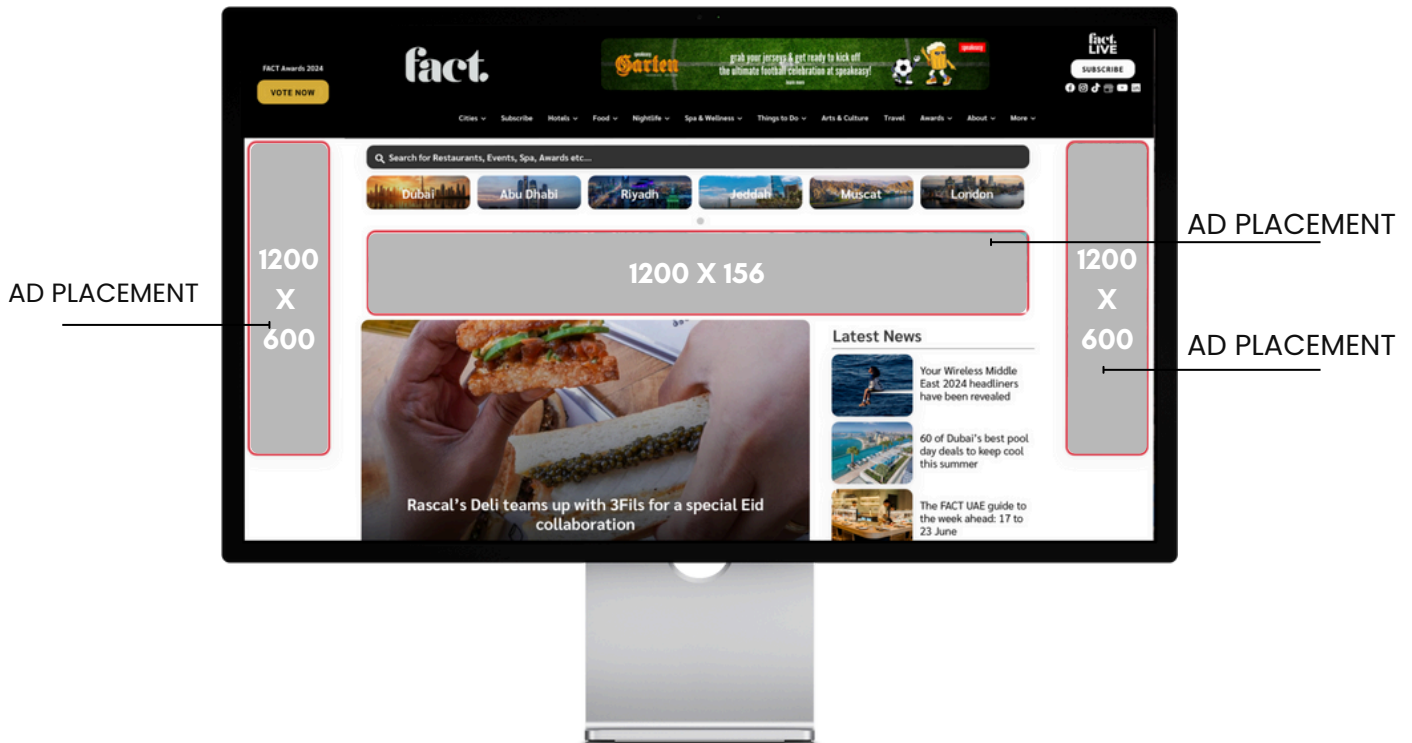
FACT Awards 2024

VOTE NOW

fact.

Garten grab your jerseys & get ready to kick off the ultimate football celebration at speakeasy!

fact. LIVE

SUBSCRIBE

Cities Subscribe Hotels Food Nightlife Spa & Wellness Things to Do Arts & Culture Travel Awards About More

Search for Restaurants, Events, Spa, Awards etc...

Dubai Abu Dhabi Riyadh Jeddah Muscat London

AD PLACEMENT

1200 X 156

AD PLACEMENT

1200 X 600

1200 X 600

AD PLACEMENT

Latest News

Your Wireless Middle East 2024 headliners have been revealed

60 of Dubai's best pool day deals to keep cool this summer

The FACT UAE guide to the week ahead: 17 to 23 June

Rascal's Deli teams up with 3Fils for a special Eid collaboration